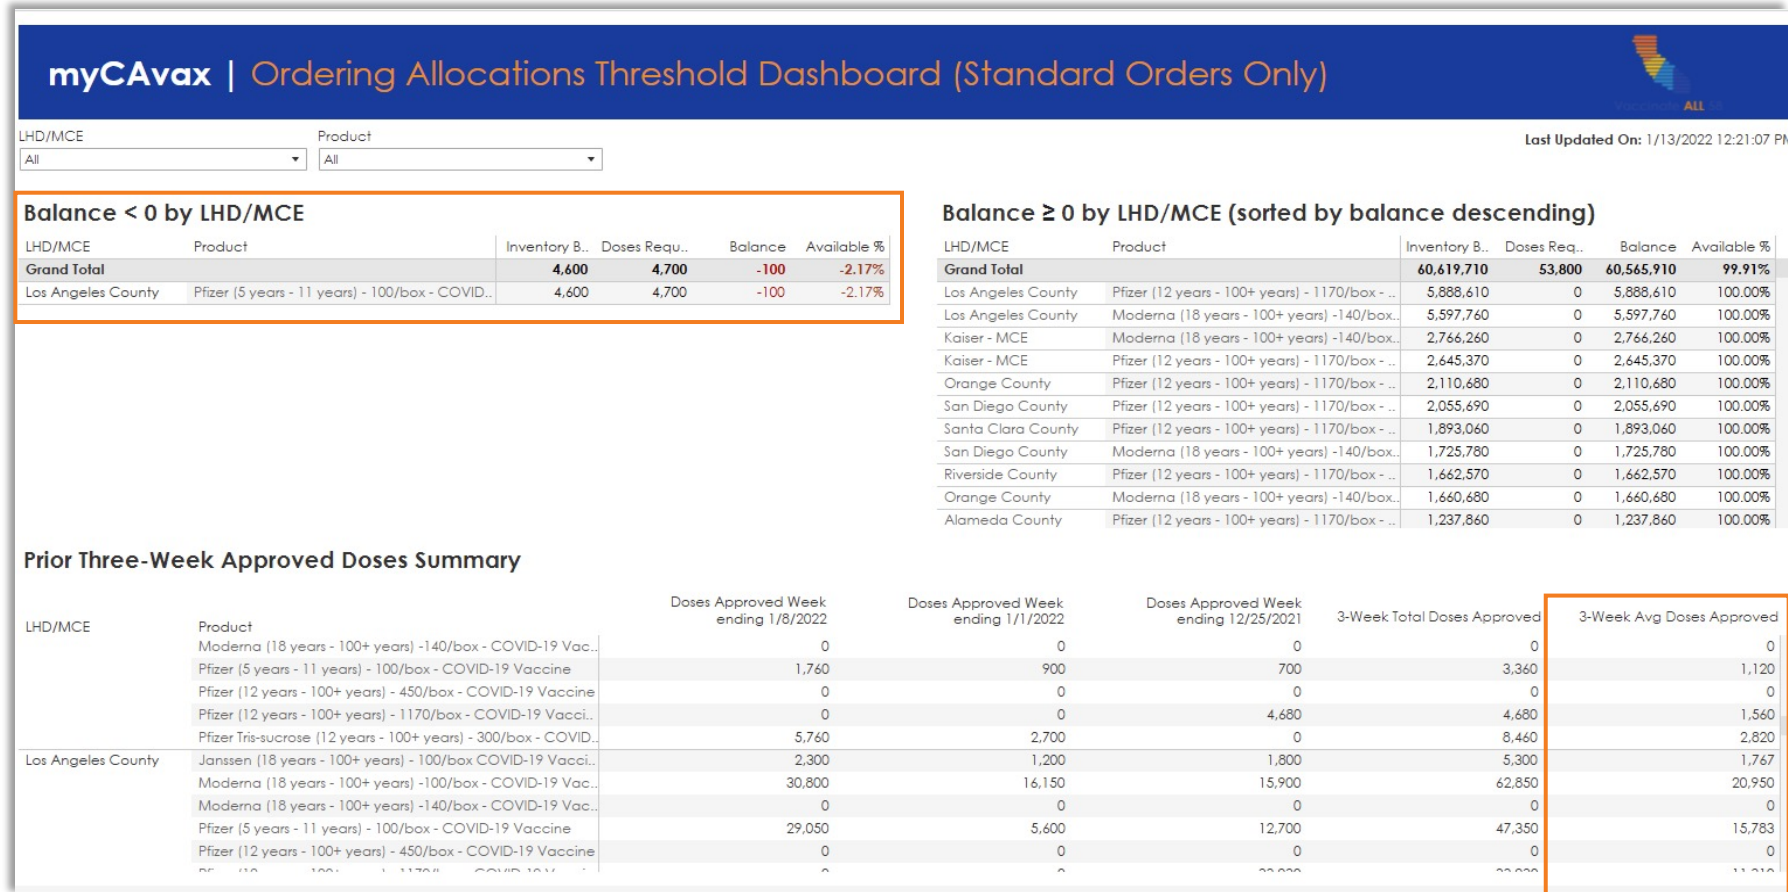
myCAvax | Ordering Allocations Threshold Dashboard (Standard Orders Only)

LHD/MCE
All

Product
All

Last Updated On: 1/13/2022 12:21:07 PM

Balance < 0 by LHD/MCE

| LHD/MCE | Product | Inventory B.. | Doses Requ.. | Balance | Available % |
|---|---|---|---|---|---|
| Grand Total | | 4,600 | 4,700 | -100 | -2.17% |
| Los Angeles County | Pfizer (5 years - 11 years) - 100/box - COVID.. | 4,600 | 4,700 | -100 | -2.17% |

Balance ≥ 0 by LHD/MCE (sorted by balance descending)

| LHD/MCE | Product | Inventory B.. | Doses Req.. | Balance | Available % |
|---|---|---|---|---|---|
| Grand Total | | 60,619,710 | 53,800 | 60,565,910 | 99.91% |
| Los Angeles County | Pfizer (12 years - 100+ years) - 1170/box - .. | 5,888,610 | 0 | 5,888,610 | 100.00% |
| Los Angeles County | Moderna (18 years - 100+ years) -140/box.. | 5,597,760 | 0 | 5,597,760 | 100.00% |
| Kaiser - MCE | Moderna (18 years - 100+ years) -140/box.. | 2,766,260 | 0 | 2,766,260 | 100.00% |
| Kaiser - MCE | Pfizer (12 years - 100+ years) - 1170/box - .. | 2,645,370 | 0 | 2,645,370 | 100.00% |
| Orange County | Pfizer (12 years - 100+ years) - 1170/box - .. | 2,110,680 | 0 | 2,110,680 | 100.00% |
| San Diego County | Pfizer (12 years - 100+ years) - 1170/box - .. | 2,055,690 | 0 | 2,055,690 | 100.00% |
| Santa Clara County | Pfizer (12 years - 100+ years) - 1170/box - .. | 1,893,060 | 0 | 1,893,060 | 100.00% |
| San Diego County | Moderna (18 years - 100+ years) -140/box.. | 1,725,780 | 0 | 1,725,780 | 100.00% |
| Riverside County | Pfizer (12 years - 100+ years) - 1170/box - .. | 1,662,570 | 0 | 1,662,570 | 100.00% |
| Orange County | Moderna (18 years - 100+ years) -140/box.. | 1,660,680 | 0 | 1,660,680 | 100.00% |
| Alameda County | Pfizer (12 years - 100+ years) - 1170/box - .. | 1,237,860 | 0 | 1,237,860 | 100.00% |

Prior Three-Week Approved Doses Summary

| LHD/MCE | Product | Doses Approved Week ending 1/8/2022 | Doses Approved Week ending 1/1/2022 | Doses Approved Week ending 12/25/2021 | 3-Week Total Doses Approved | 3-Week Avg Doses Approved |
|---|---|---|---|---|---|---|
| | Moderna (18 years - 100+ years) -140/box - COVID-19 Vac.. | 0 | 0 | 0 | 0 | 0 |
| | Pfizer (5 years - 11 years) - 100/box - COVID-19 Vaccine | 1,760 | 900 | 700 | 3,360 | 1,120 |
| | Pfizer (12 years - 100+ years) - 450/box - COVID-19 Vaccine | 0 | 0 | 0 | 0 | 0 |
| | Pfizer (12 years - 100+ years) - 1170/box - COVID-19 Vacci.. | 0 | 0 | 4,680 | 4,680 | 1,560 |
| | Pfizer Tris-sucrose (12 years - 100+ years) - 300/box - COVID.. | 5,760 | 2,700 | 0 | 8,460 | 2,820 |
| Los Angeles County | Janssen (18 years - 100+ years) - 100/box COVID-19 Vacci.. | 2,300 | 1,200 | 1,800 | 5,300 | 1,767 |
| | Moderna (18 years - 100+ years) -100/box - COVID-19 Vac.. | 30,800 | 16,150 | 15,900 | 62,850 | 20,950 |
| | Moderna (18 years - 100+ years) -140/box - COVID-19 Vac.. | 0 | 0 | 0 | 0 | 0 |
| | Pfizer (5 years - 11 years) - 100/box - COVID-19 Vaccine | 29,050 | 5,600 | 12,700 | 47,350 | 15,783 |
| | Pfizer (12 years - 100+ years) - 450/box - COVID-19 Vaccine | 0 | 0 | 0 | 0 | 0 |
| | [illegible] | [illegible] | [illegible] | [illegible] | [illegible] | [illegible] |